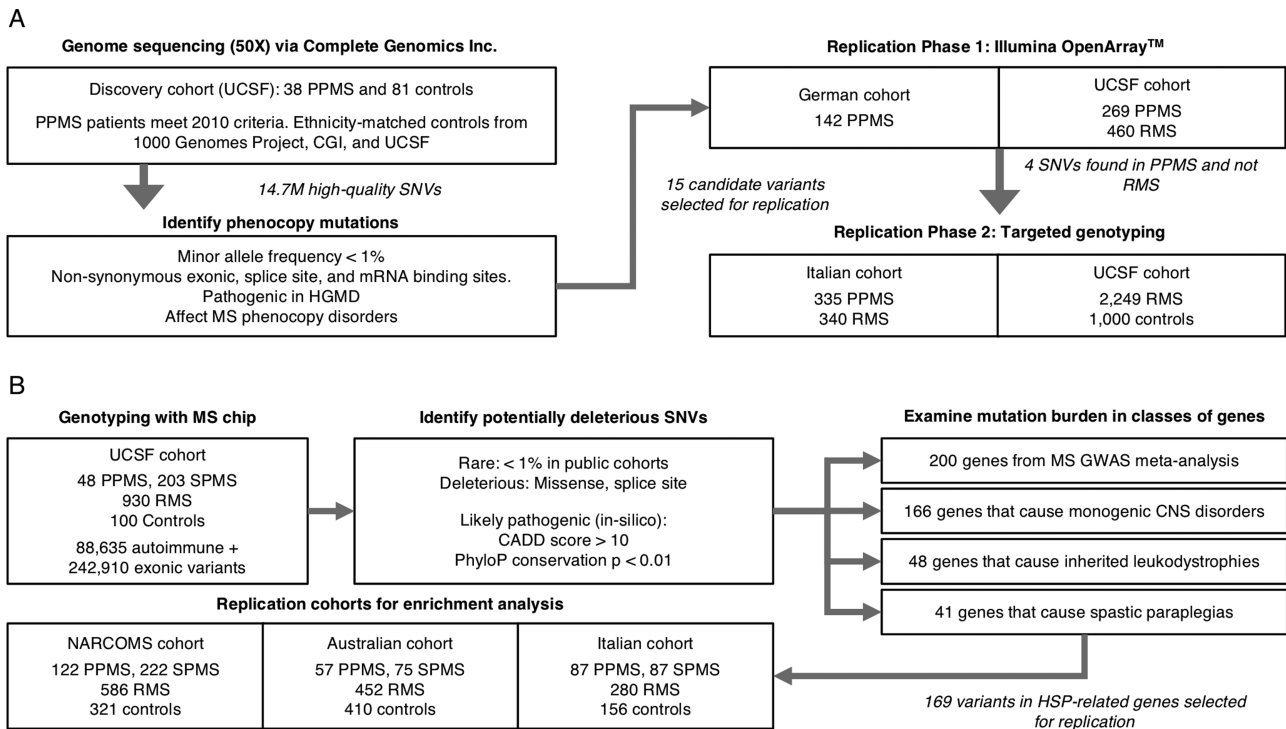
A

Genome sequencing (50X) via Complete Genomics Inc.

Discovery cohort (UCSF): 38 PPMS and 81 controls

PPMS patients meet 2010 criteria. Ethnicity-matched controls from 1000 Genomes Project, CGI, and UCSF

14.7M high-quality SNVs

Identify phenocopy mutations

Minor allele frequency < 1%
Non-synonymous exonic, splice site, and mRNA binding sites.
Pathogenic in HGMD
Affect MS phenocopy disorders

15 candidate variants selected for replication

Replication Phase 1: Illumina OpenArray$^{TM}$

| German cohort 142 PPMS | UCSF cohort 269 PPMS 460 RMS |
|---|---|

4 SNVs found in PPMS and not RMS

Replication Phase 2: Targeted genotyping

| Italian cohort 335 PPMS 340 RMS | UCSF cohort 2,249 RMS 1,000 controls |
|---|---|

B

Genotyping with MS chip

UCSF cohort
48 PPMS, 203 SPMS
930 RMS
100 Controls
88,635 autoimmune + 242,910 exonic variants

Identify potentially deleterious SNVs

Rare: < 1% in public cohorts
Deleterious: Missense, splice site

Likely pathogenic (in-silico):
CADD score > 10
PhyloP conservation p < 0.01

Examine mutation burden in classes of genes

200 genes from MS GWAS meta-analysis

166 genes that cause monogenic CNS disorders

48 genes that cause inherited leukodystrophies

41 genes that cause spastic paraplegias

Replication cohorts for enrichment analysis

| NARCOMS cohort 122 PPMS, 222 SPMS 586 RMS 321 controls | Australian cohort 57 PPMS, 75 SPMS 452 RMS 410 controls | Italian cohort 87 PPMS, 87 SPMS 280 RMS 156 controls |
|---|---|---|

169 variants in HSP-related genes selected for replication